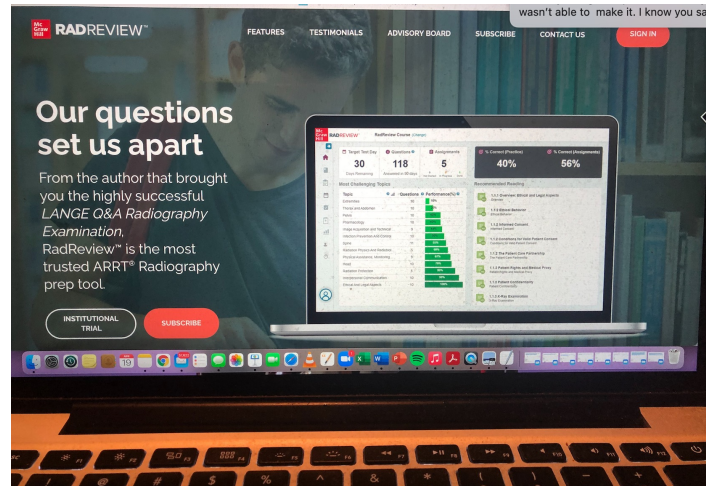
Mc Graw Hill RADREVIEW™

FEATURES TESTIMONIALS ADVISORY BOARD SUBSCRIBE CONTACT US SIGN IN

wasn't able to make it. I know you sa

Our questions set us apart

From the author that brought you the highly successful LANGE Q&A Radiography Examination, RadReview™ is the most trusted ARRT® Radiography prep tool.

INSTITUTIONAL TRIAL

SUBSCRIBE

RADREVIEW RadReview Course

Target Test Day 30

Questions 118

Assignments 5

% Correct (Practice) 40%

% Correct (Assignments) 56%

Most Challenging Topics

Topic Questions Performance

Recommended Reading

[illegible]